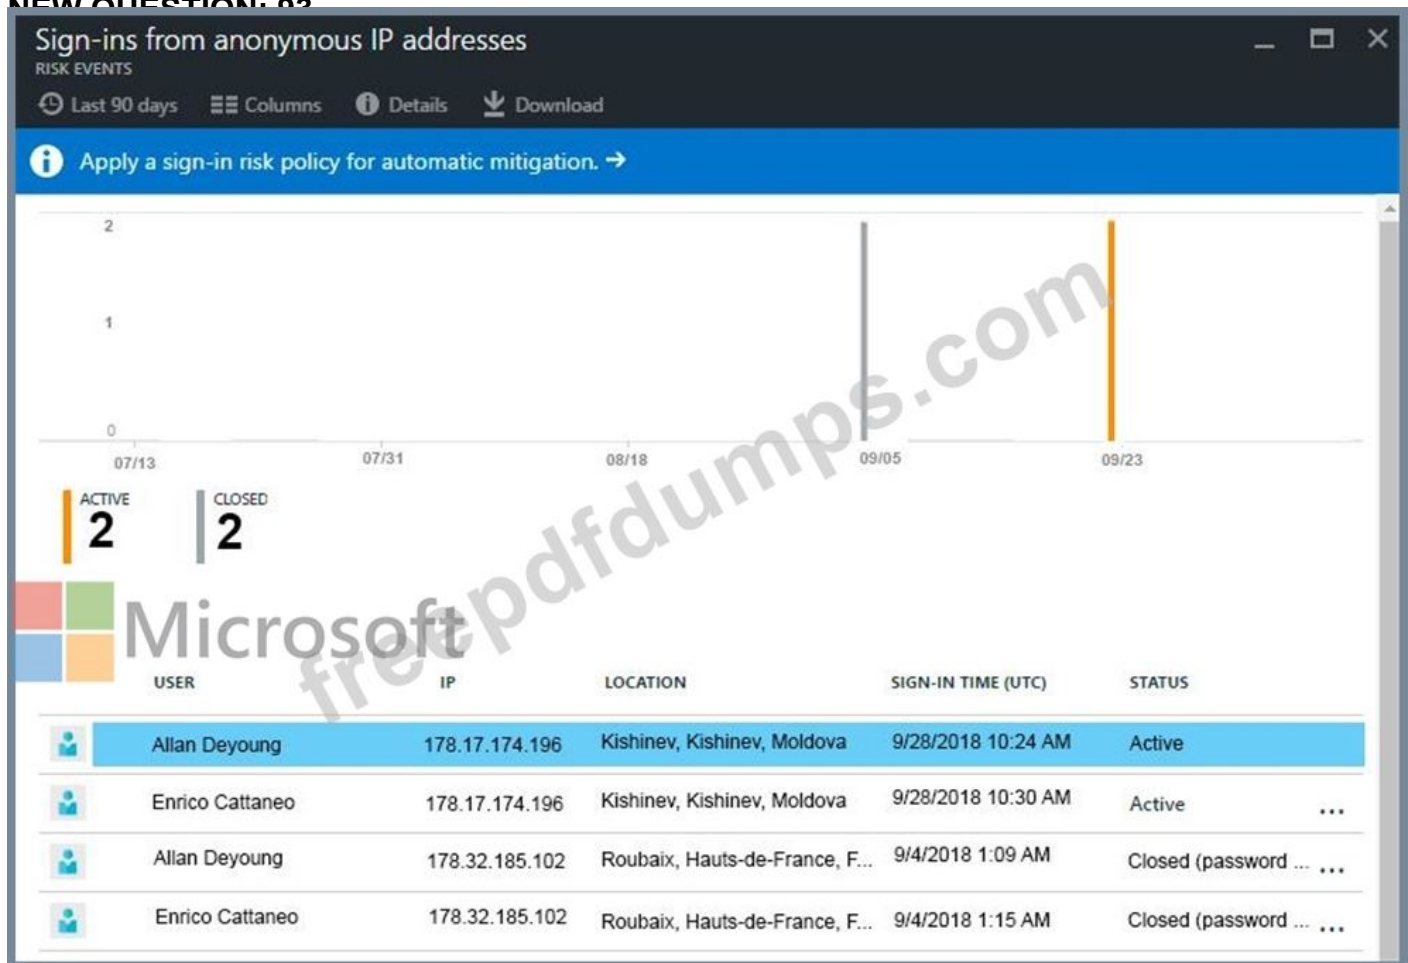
Sign-ins from anonymous IP addresses
RISK EVENTS

Last 90 days  Columns  Details  Download

Apply a sign-in risk policy for automatic mitigation. →

2
1
0
07/13  07/31  08/18  09/05  09/23

ACTIVE 2  CLOSED 2

freepdfdumps.com

Microsoft

| | USER | IP | LOCATION | SIGN-IN TIME (UTC) | STATUS | |
|---|---|---|---|---|---|---|
| | Allan Deyoung | 178.17.174.196 | Kishinev, Kishinev, Moldova | 9/28/2018 10:24 AM | Active | |
| | Enrico Cattaneo | 178.17.174.196 | Kishinev, Kishinev, Moldova | 9/28/2018 10:30 AM | Active | ... |
| | Allan Deyoung | 178.32.185.102 | Roubaix, Hauts-de-France, F... | 9/4/2018 1:09 AM | Closed (password ... | ... |
| | Enrico Cattaneo | 178.32.185.102 | Roubaix, Hauts-de-France, F... | 9/4/2018 1:15 AM | Closed (password ... | ... |